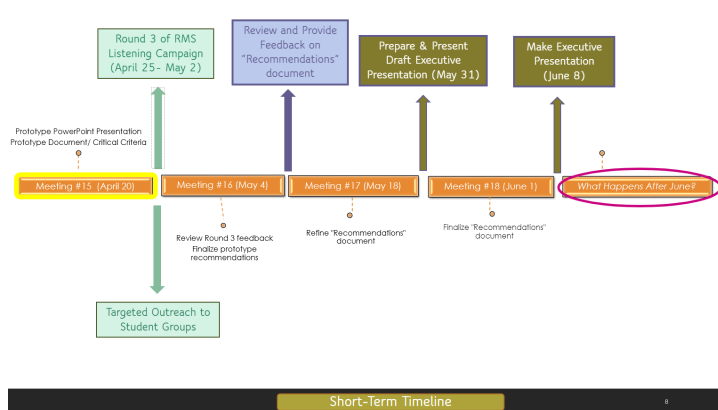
Round 3 of RMS Listening Campaign (April 25- May 2)

Review and Provide Feedback on "Recommendations" document

Prepare & Present Draft Executive Presentation (May 31)

Make Executive Presentation (June 8)

Prototype PowerPoint Presentation
Prototype Document/ Critical Criteria

Meeting #15 (April 20)

Meeting #16 (May 4)

Meeting #17 (May 18)

Meeting #18 (June 1)

What Happens After June?

Review Round 3 feedback
Finalize prototype recommendations

Refine "Recommendations" document

Finalize "Recommendations" document

Targeted Outreach to Student Groups

Short-Term Timeline

8